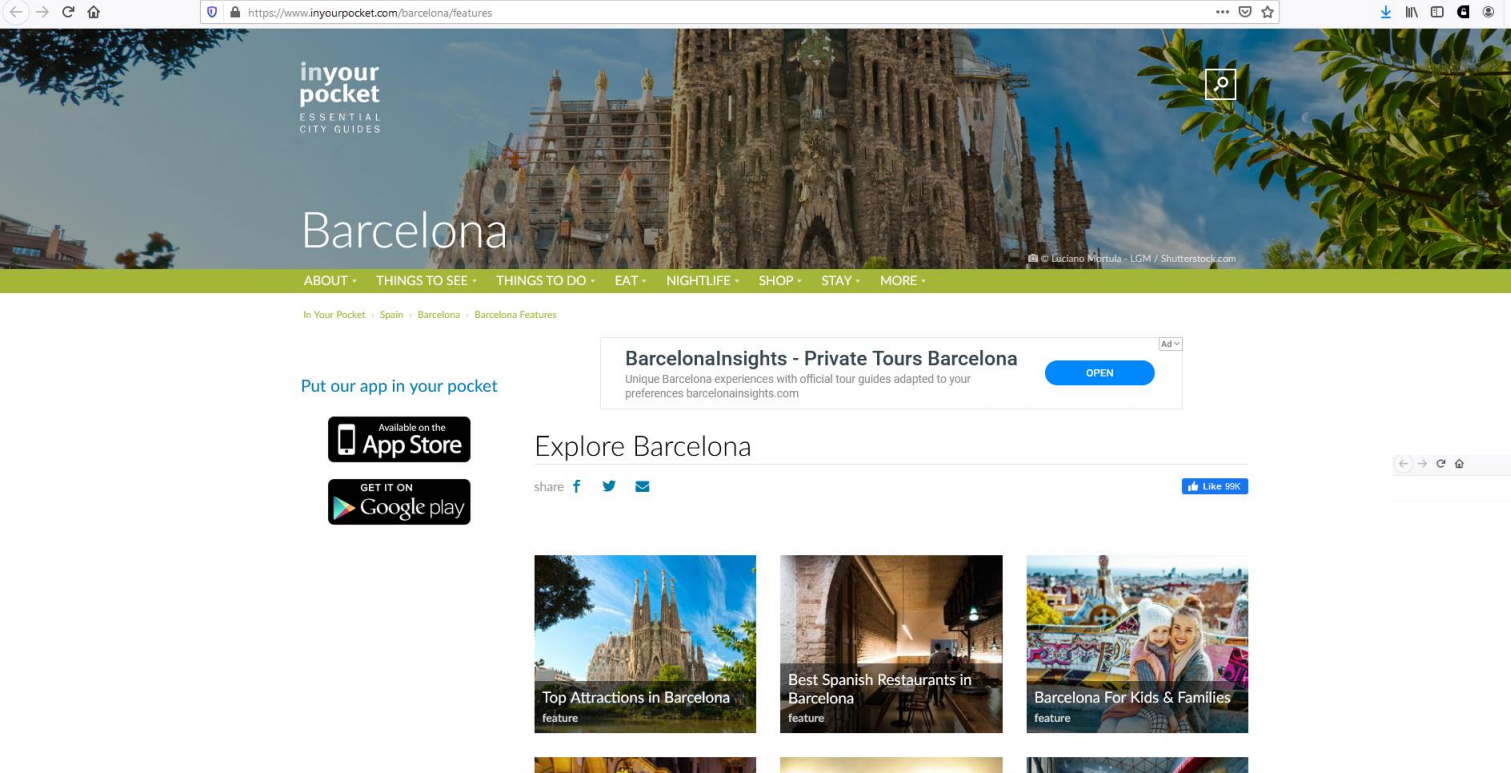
https://www.inyourpocket.com/barcelona/features

inyour pocket
ESSENTIAL CITY GUIDES

Barcelona

© Luciano Mortula - LGM / Shutterstock.com

ABOUT THINGS TO SEE THINGS TO DO EAT NIGHTLIFE SHOP STAY MORE

In Your Pocket › Spain › Barcelona › Barcelona Features

Ad

BarcelonaInsights - Private Tours Barcelona
Unique Barcelona experiences with official tour guides adapted to your preferences barcelonainsights.com
OPEN

Put our app in your pocket

Available on the App Store

GET IT ON Google play

Explore Barcelona

share

Like 99K

Top Attractions in Barcelona
feature

Best Spanish Restaurants in Barcelona
feature

Barcelona For Kids & Families
feature